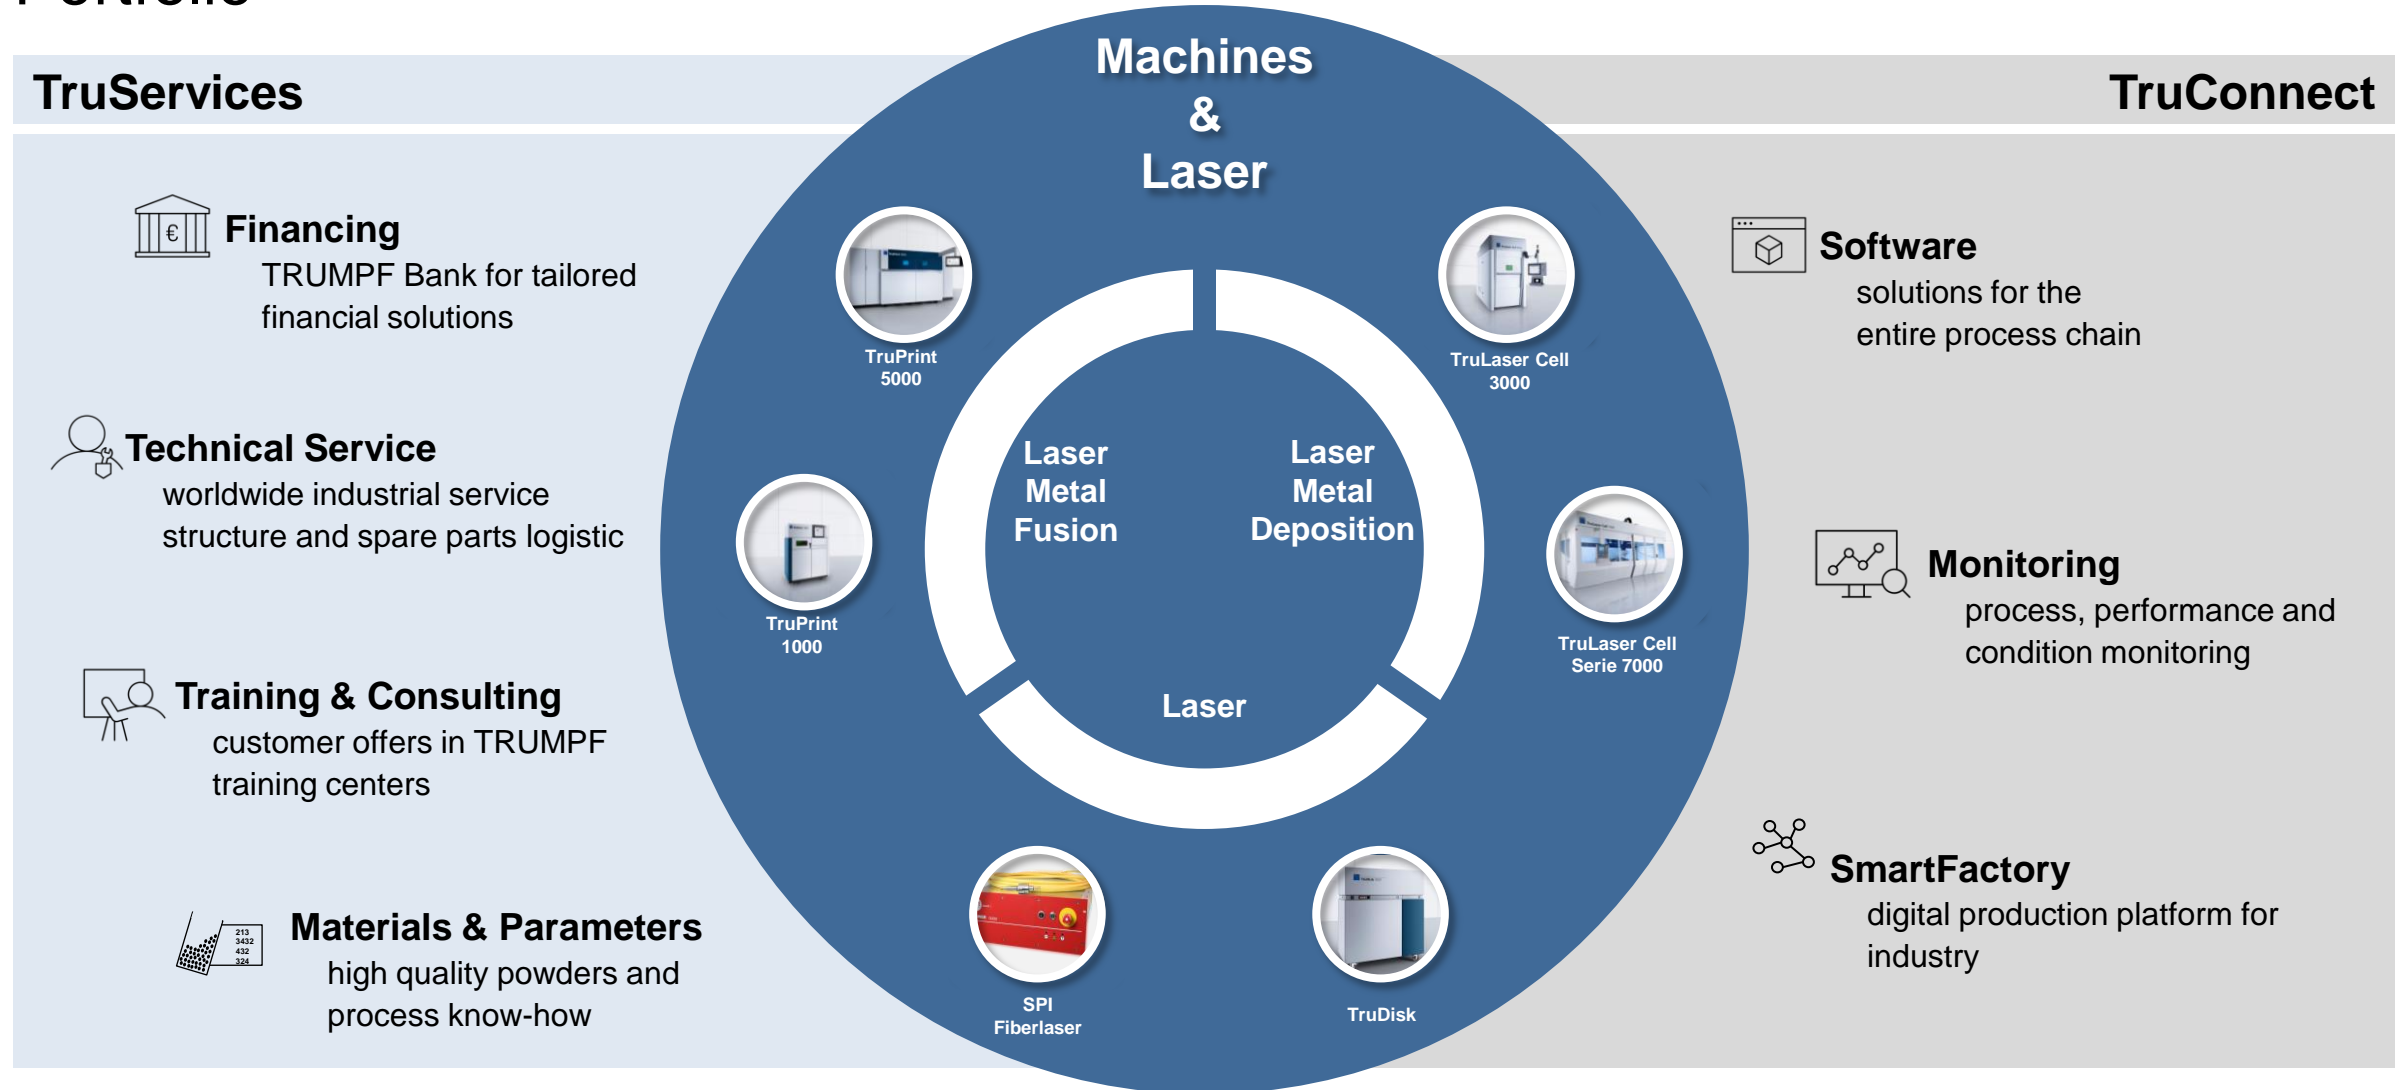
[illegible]

TruServices

Financing
TRUMPF Bank for tailored financial solutions

Technical Service
worldwide industrial service structure and spare parts logistic

Training & Consulting
customer offers in TRUMPF training centers

213
3432
432
324

Materials & Parameters
high quality powders and process know-how

Machines & Laser

TruPrint 5000

TruPrint 1000

TruLaser Cell 3000

TruLaser Cell Serie 7000

Laser Metal Fusion

Laser Metal Deposition

Laser

SPI Fiberlaser

TruDisk

TruConnect

Software
solutions for the entire process chain

Monitoring
process, performance and condition monitoring

SmartFactory
digital production platform for industry